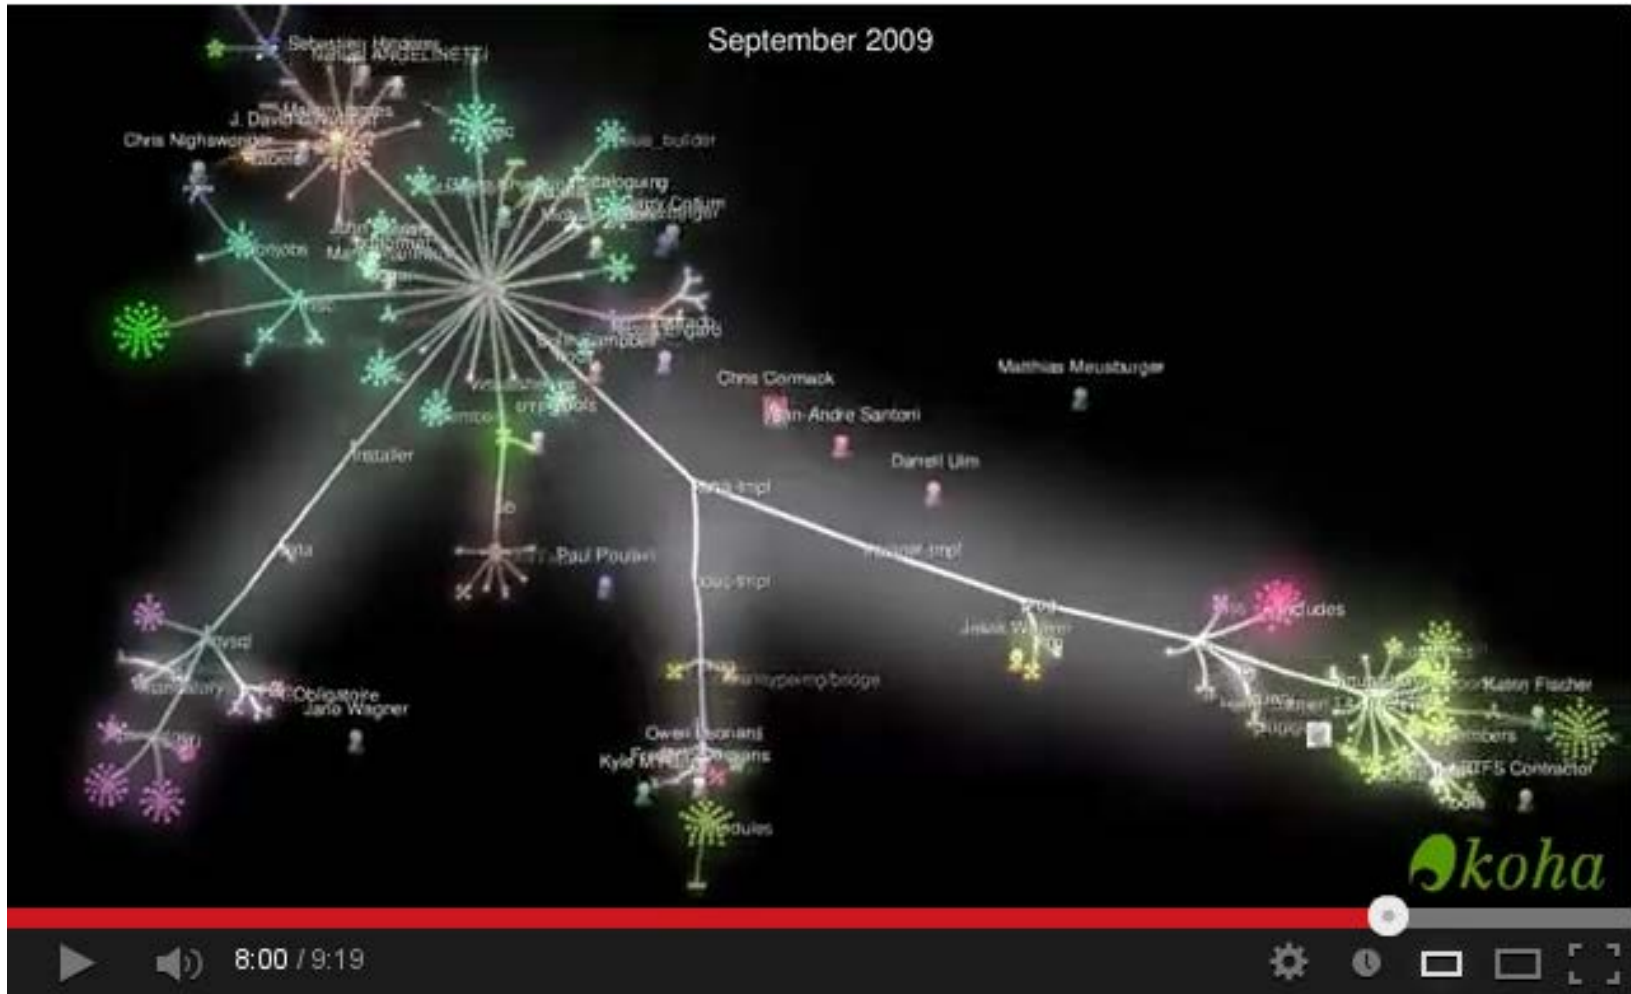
September 2009

Sebastien Hinderer
J. David Bavousett
Chris Nighswonger
John Beppu
Mason James
Chris Cormack
Jean-Andre Santoni
Matthias Meusburger
Daniel Ulm
Installer
Paul Poulain
Obligatoire
Jane Wagner
Owen Leonard
Kyle M Hall
Galen Charlton
includes
Katrin Fischer
BibLibre
Joe Atzberger
Ryan Higgins
Colin Campbell
Frédéric Demians
Henri-Damien Laurent
Koha
8:00 / 9:19